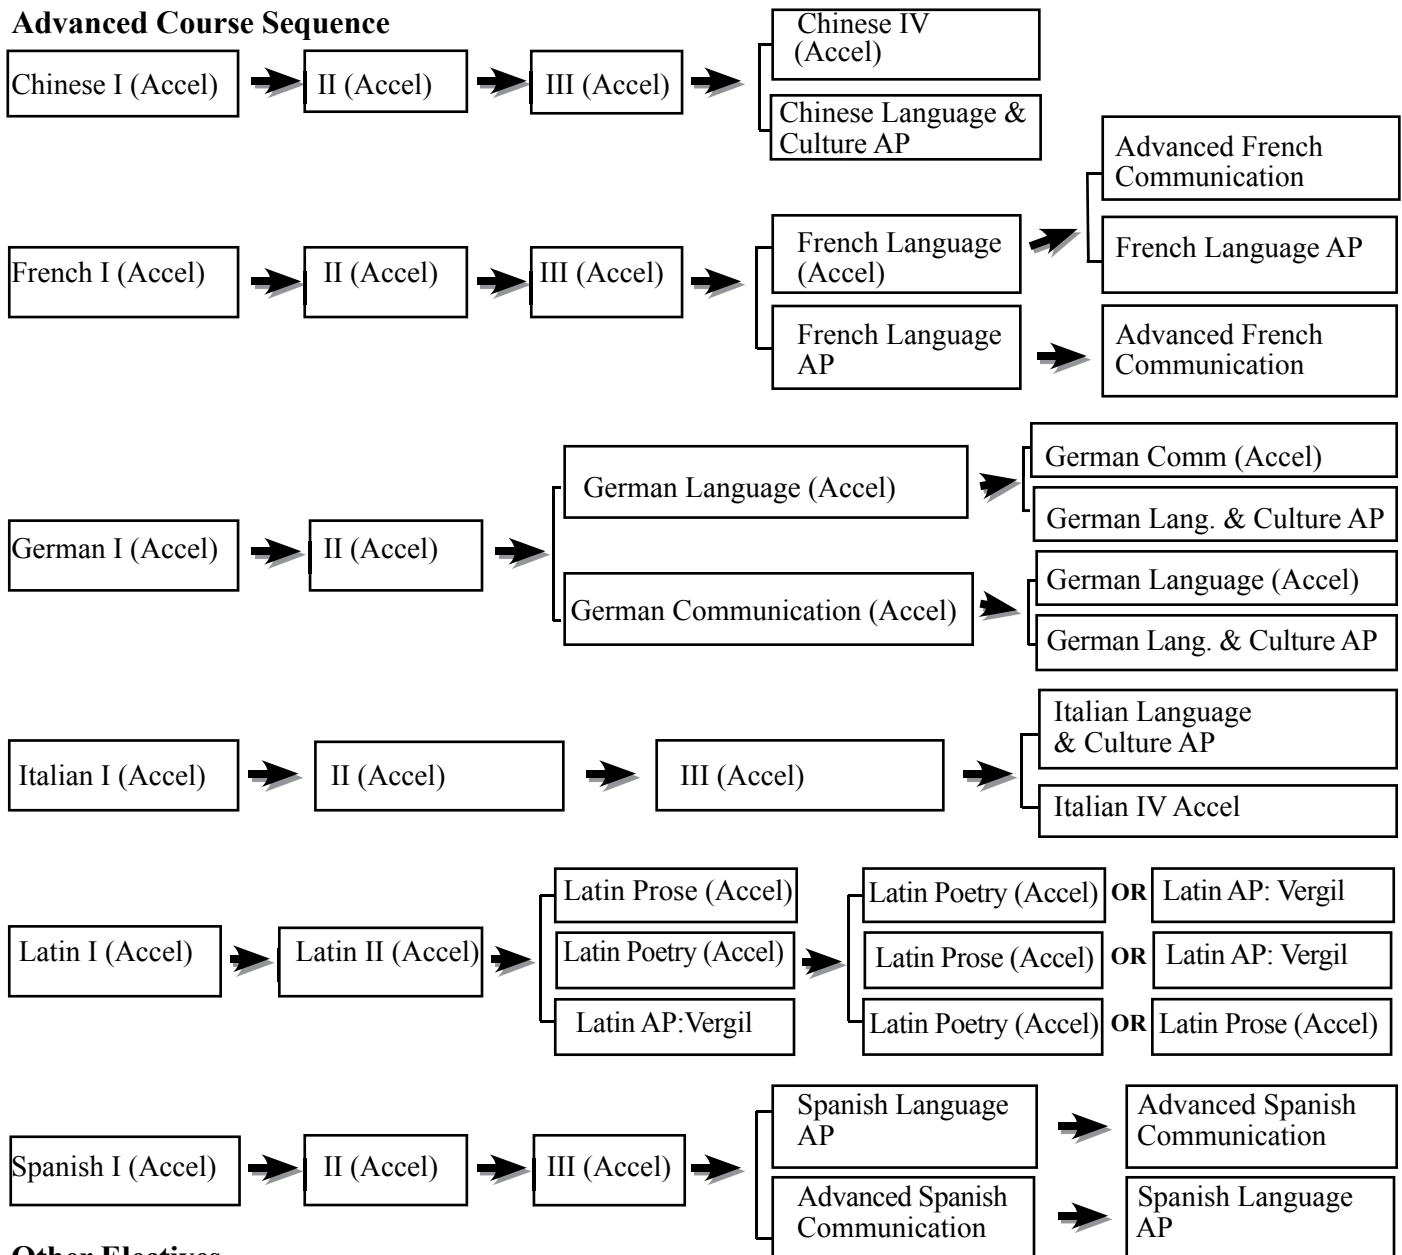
**Advanced Course Sequence**

Chinese I (Accel)
II (Accel)
III (Accel)
Chinese IV (Accel)
Chinese Language & Culture AP

French I (Accel)
II (Accel)
III (Accel)
French Language (Accel)
Advanced French Communication
French Language AP
French Language AP
Advanced French Communication

German I (Accel)
II (Accel)
German Language (Accel)
German Comm (Accel)
German Lang. & Culture AP
German Communication (Accel)
German Language (Accel)
German Lang. & Culture AP

Italian I (Accel)
II (Accel)
III (Accel)
Italian Language & Culture AP
Italian IV Accel

Latin I (Accel)
Latin II (Accel)
Latin Prose (Accel)
Latin Poetry (Accel)
Latin AP:Vergil
Latin Poetry (Accel) **OR** Latin AP: Vergil
Latin Prose (Accel) **OR** Latin AP: Vergil
Latin Poetry (Accel) **OR** Latin Prose (Accel)

Spanish I (Accel)
II (Accel)
III (Accel)
Spanish Language AP
Advanced Spanish Communication
Advanced Spanish Communication
Spanish Language AP

**Other Electives**